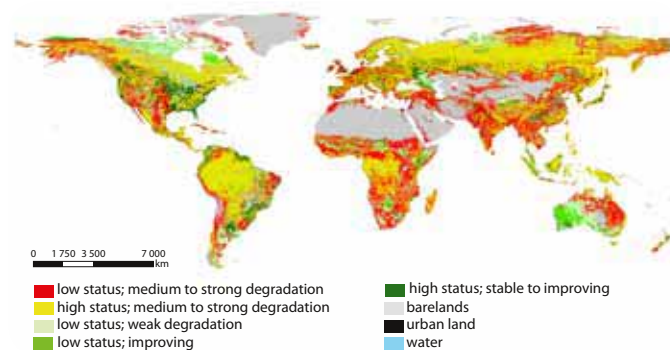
0 1 750 3 500 7 000 km

low status; medium to strong degradation
high status; medium to strong degradation
low status; weak degradation
low status; improving

high status; stable to improving
barelands
urban land
water